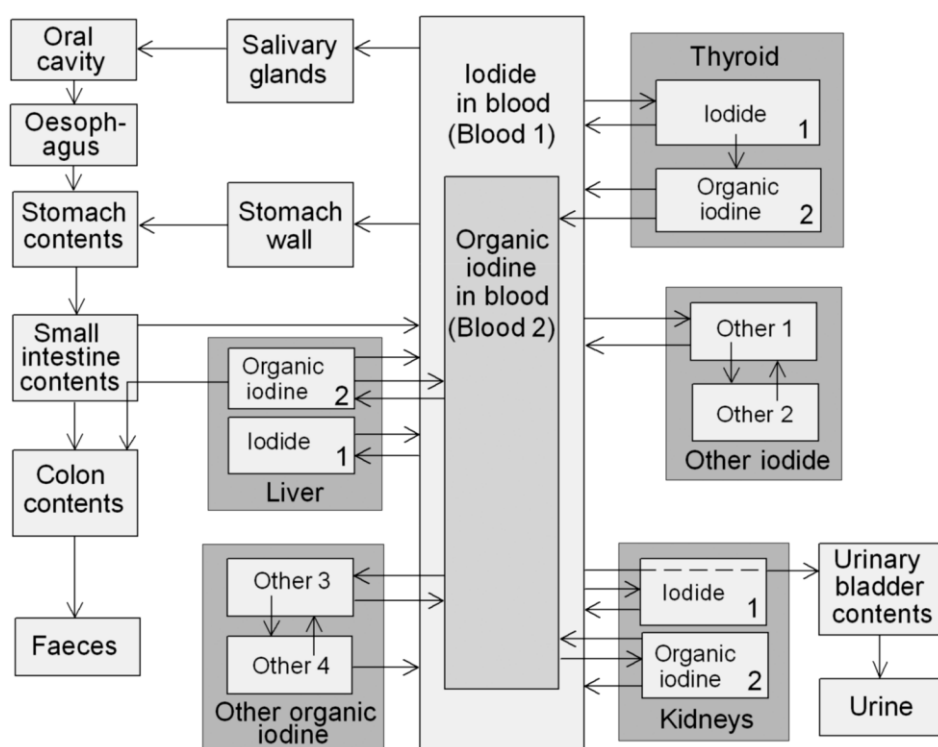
Oral cavity

Salivary glands

Iodide in blood (Blood 1)

Thyroid

Iodide 1

Organic iodine 2

Oesophagus

Stomach contents

Stomach wall

Organic iodine in blood (Blood 2)

Small intestine contents

Organic iodine 2

Iodide 1

Liver

Other 1

Other 2

Other iodide

Colon contents

Faeces

Other 3

Other 4

Other organic iodine

Iodide 1

Organic iodine 2

Kidneys

Urinary bladder contents

Urine